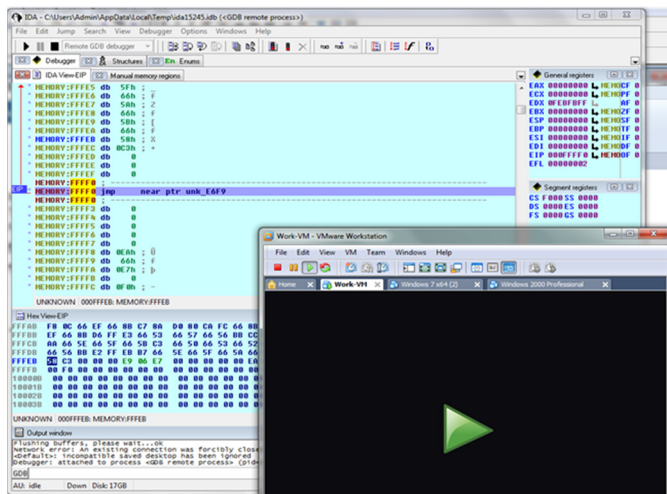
IDA - C:\Users\Admin\AppData\Local\Temp\ida15245.idb (<GDB remote process>)

File Edit Jump Search View Debugger Options Windows Help

Remote GDB debugger

Debugger | Structures | Enums

IDA View-EIP | Manual memory regions

MEMORY:FFFE5 db 5Fh ; _
MEMORY:FFFE6 db 66h ; f
MEMORY:FFFE7 db 5Ah ; Z
MEMORY:FFFE8 db 66h ; f
MEMORY:FFFE9 db 58h ; [
MEMORY:FFFEA db 66h ; f
MEMORY:FFFEB db 58h ; X
MEMORY:FFFEC db 0C3h ; +
MEMORY:FFFED db 0
MEMORY:FFFEE db 0
MEMORY:FFFEF db 0
MEMORY:FFFF0 ;
MEMORY:FFFF0 jmp near ptr unk_E6F9
MEMORY:FFFF0 ;
MEMORY:FFFF3 db 0
MEMORY:FFFF4 db 0
MEMORY:FFFF5 db 0
MEMORY:FFFF6 db 0
MEMORY:FFFF7 db 0
MEMORY:FFFF8 db 0EAh ; Û
MEMORY:FFFF9 db 66h ; f
MEMORY:FFFFA db 0E7h ; þ
MEMORY:FFFFB db 0
MEMORY:FFFFC db 0F0h ; -

UNKNOWN 000FFFEB: MEMORY:FFFEB

Hex View-EIP

FFFAB F8 0C 66 EF 66 8B C7 8A D0 80 CA FC 66 8B
FFFBB EF 66 8B D6 FF E3 66 53 66 57 66 56 8B CC
FFFCB AA 66 5E 66 5F 66 5B C3 66 50 66 53 66 52
FFFDB 66 56 B8 E2 FF EB B7 66 5E 66 5F 66 5A 66
FFFEB 58 C3 00 00 00 E9 06 E7 00 00 00 00 00 EA
FFFFB 00 F0 00 00 00 00 00 00 00 00 00 00 00 00
100000 00 00 00 00 00 00 00 00 00 00 00 00 00 00
10001B 00 00 00 00 00 00 00 00 00 00 00 00 00 00
10002B 00 00 00 00 00 00 00 00 00 00 00 00 00 00
10003B 00 00 00 00 00 00 00 00 00 00 00 00 00 00

UNKNOWN 000FFFEB: MEMORY:FFFEB

Output window

Flushing buffers, please wait...ok
Network error: An existing connection was forcibly close
<default>: incompatible saved desktop has been ignored
Debugger: attached to process <GDB remote process> (pid

GDB

AU: idle Down Disk: 17GB

General registers

EAX 00000000 MEMO CF 0
ECX 00000000 MEMO PF 0
EDX 0FEBFBFF AF 0
EBX 00000000 MEMO ZF 0
ESP 00000000 MEMO SF 0
EBP 00000000 MEMO TF 0
ESI 00000000 MEMO IF 0
EDI 00000000 MEMO DF 0
EIP 000FFFF0 MEMO OF 0
EFL 00000002

Segment registers

CS F000 SS 0000
DS 0000 ES 0000
FS 0000 GS 0000

Work-VM - VMware Workstation

File Edit View VM Team Windows Help

Home | Work-VM | Windows 7 x64 (2) | Windows 2000 Professional